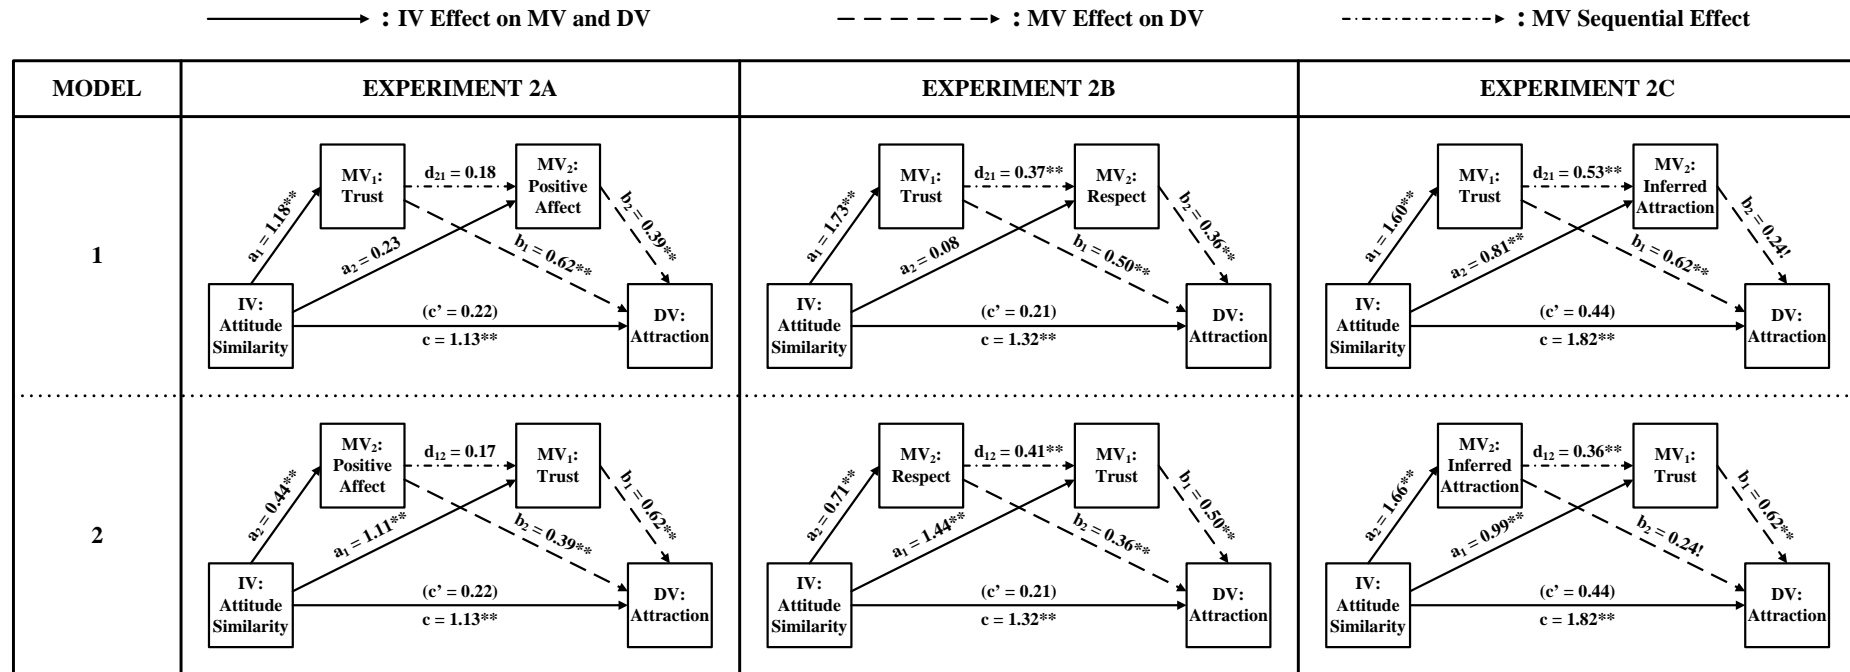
: IV Effect on MV and DV
: MV Effect on DV
: MV Sequential Effect

MODEL
EXPERIMENT 2A
EXPERIMENT 2B
EXPERIMENT 2C

1

$MV_1$: Trust
$d_{21}$ = 0.18
$MV_2$: Positive Affect
$a_1$ = 1.18**
$a_2$ = 0.23
$b_2$ = 0.39**
$b_1$ = 0.62**
IV: Attitude Similarity
(c' = 0.22)
c = 1.13**
DV: Attraction

$MV_1$: Trust
$d_{21}$ = 0.37**
$MV_2$: Respect
$a_1$ = 1.73**
$a_2$ = 0.08
$b_2$ = 0.36**
$b_1$ = 0.50**
IV: Attitude Similarity
(c' = 0.21)
c = 1.32**
DV: Attraction

$MV_1$: Trust
$d_{21}$ = 0.53**
$MV_2$: Inferred Attraction
$a_1$ = 1.60**
$a_2$ = 0.81**
$b_2$ = 0.24!
$b_1$ = 0.62**
IV: Attitude Similarity
(c' = 0.44)
c = 1.82**
DV: Attraction

2

$MV_2$: Positive Affect
$d_{12}$ = 0.17
$MV_1$: Trust
$a_2$ = 0.44**
$a_1$ = 1.11**
$b_1$ = 0.62**
$b_2$ = 0.39**
IV: Attitude Similarity
(c' = 0.22)
c = 1.13**
DV: Attraction

$MV_2$: Respect
$d_{12}$ = 0.41**
$MV_1$: Trust
$a_2$ = 0.71**
$a_1$ = 1.44**
$b_1$ = 0.50**
$b_2$ = 0.36**
IV: Attitude Similarity
(c' = 0.21)
c = 1.32**
DV: Attraction

$MV_2$: Inferred Attraction
$d_{12}$ = 0.36**
$MV_1$: Trust
$a_2$ = 1.66**
$a_1$ = 0.99**
$b_1$ = 0.62**
$b_2$ = 0.24!
IV: Attitude Similarity
(c' = 0.44)
c = 1.82**
DV: Attraction